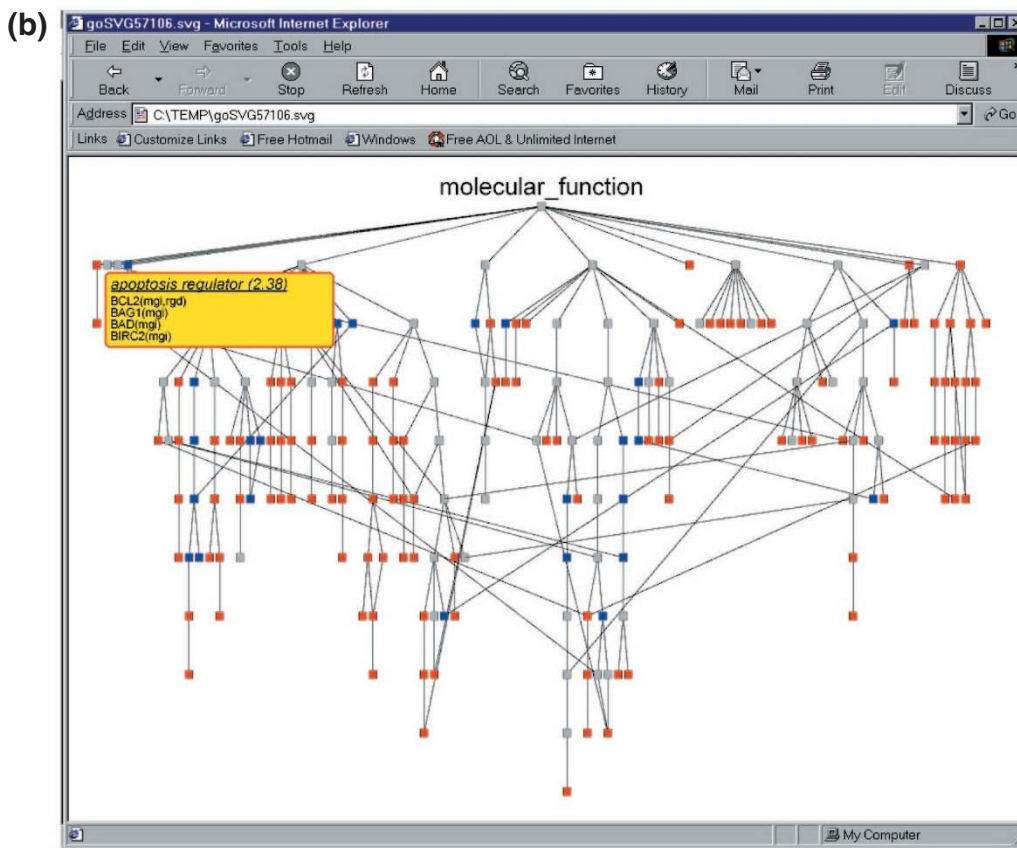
(b)

goSVG57106.svg - Microsoft Internet Explorer

File Edit View Favorites Tools Help

Back Forward Stop Refresh Home Search Favorites History Mail Print Edit Discuss

Address C:\TEMP\goSVG57106.svg Go

Links Customize Links Free Hotmail Windows Free AOL & Unlimited Internet

molecular_function

apoptosis regulator (2,38)
BCL2(mgi,rgd)
BAG1(mgi)
BAD(mgi)
BIRC2(mgi)

My Computer